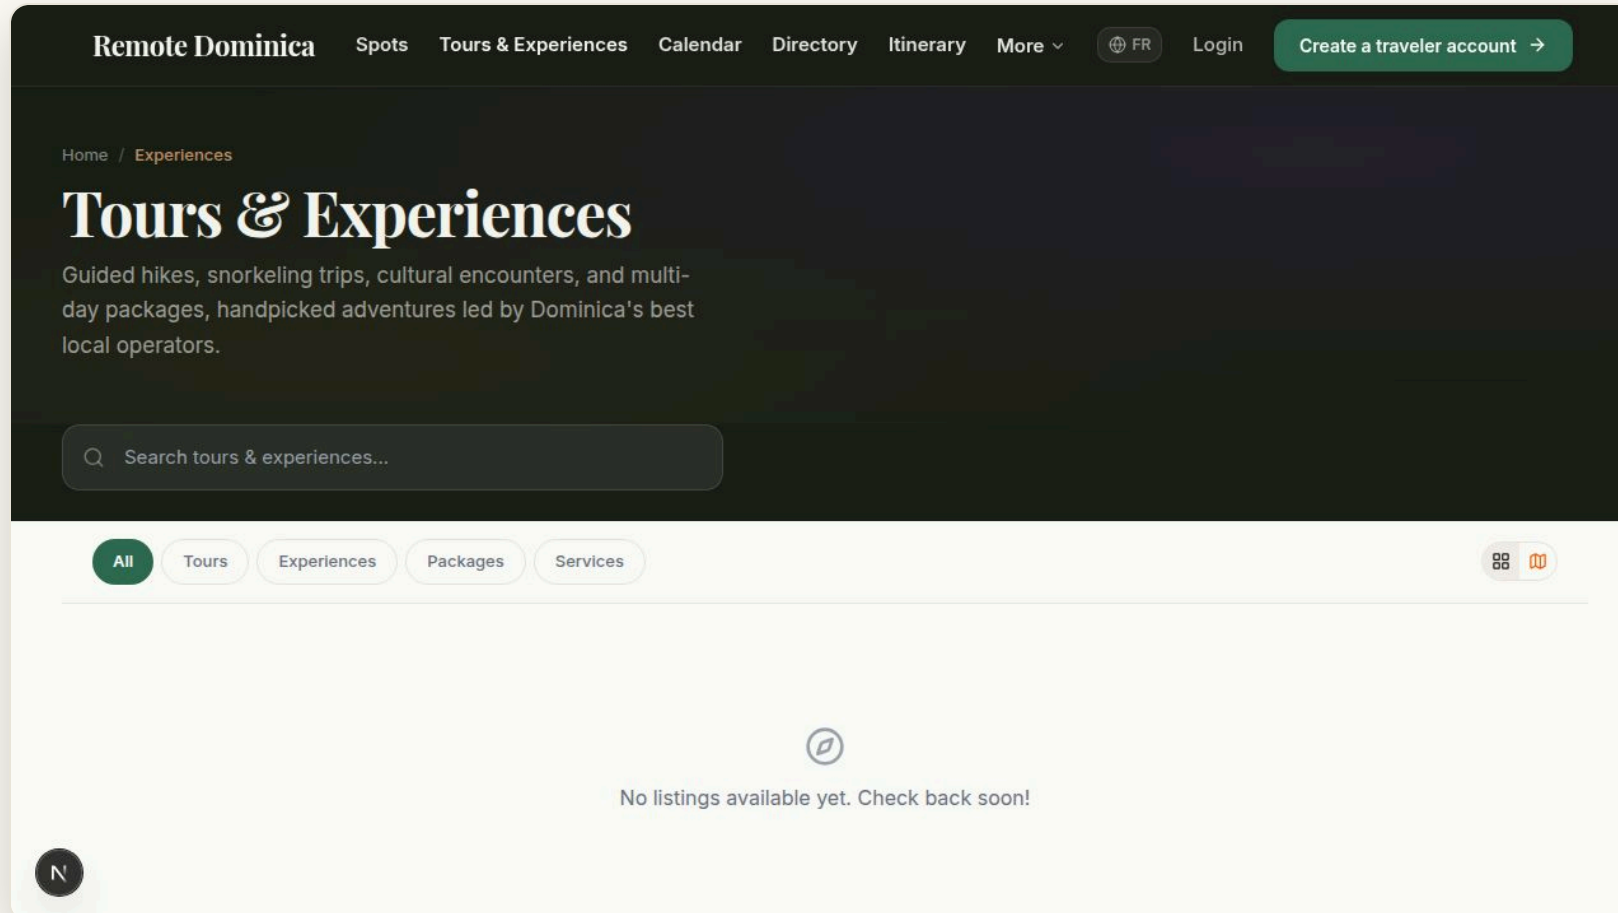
Remote Dominica Spots Tours & Experiences Calendar Directory Itinerary More FR Login Create a traveler account

Home / Experiences

Tours & Experiences

Guided hikes, snorkeling trips, cultural encounters, and multi-day packages, handpicked adventures led by Dominica's best local operators.

Search tours & experiences...

All Tours Experiences Packages Services

No listings available yet. Check back soon!

N